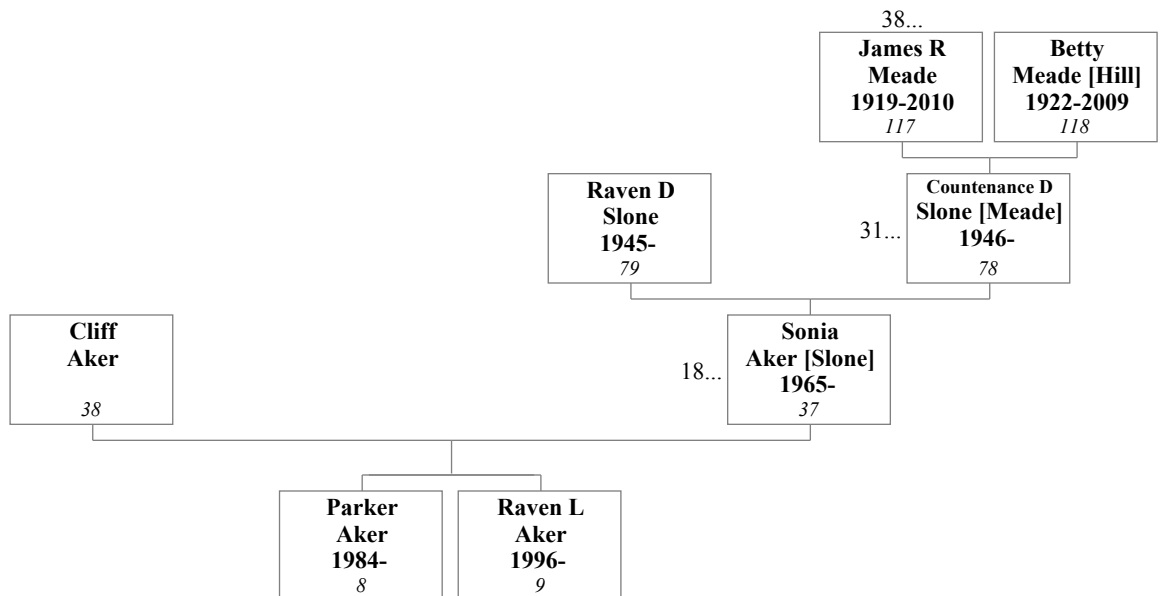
38...
James R Meade 1919-2010
117

Betty Meade [Hill] 1922-2009
118

Raven D Slone 1945-
79

31...
Countenance D Slone [Meade] 1946-
78

Cliff Aker
38

18...
Sonia Aker [Slone] 1965-
37

Parker Aker 1984-
8

Raven L Aker 1996-
9